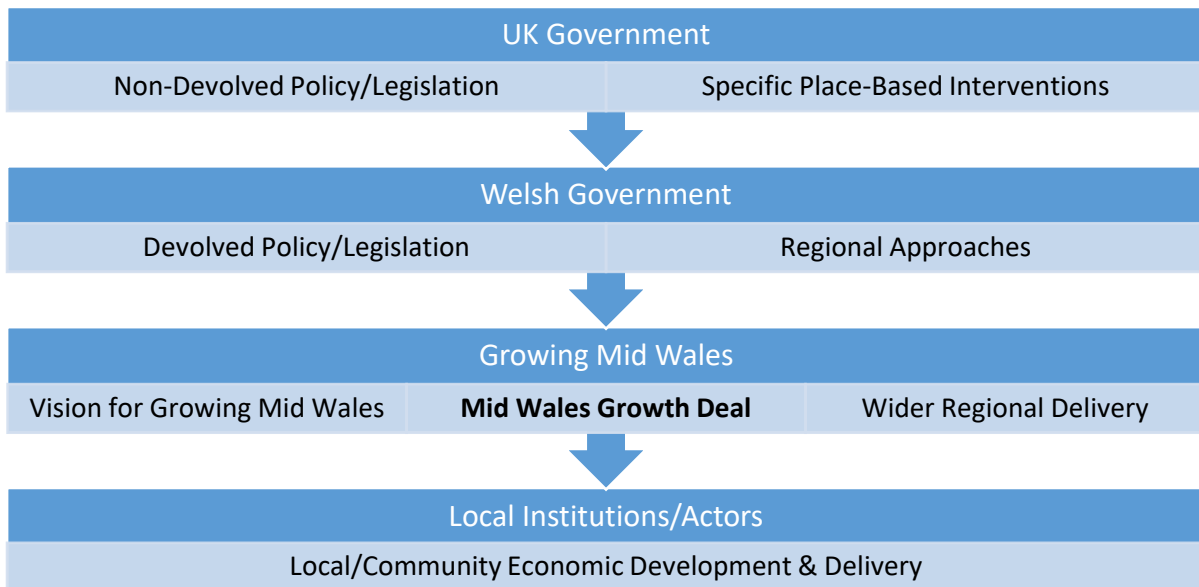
UK Government

Non-Devolved Policy/Legislation

Specific Place-Based Interventions

Welsh Government

Devolved Policy/Legislation

Regional Approaches

Growing Mid Wales

Vision for Growing Mid Wales

**Mid Wales Growth Deal**

Wider Regional Delivery

Local Institutions/Actors

Local/Community Economic Development & Delivery